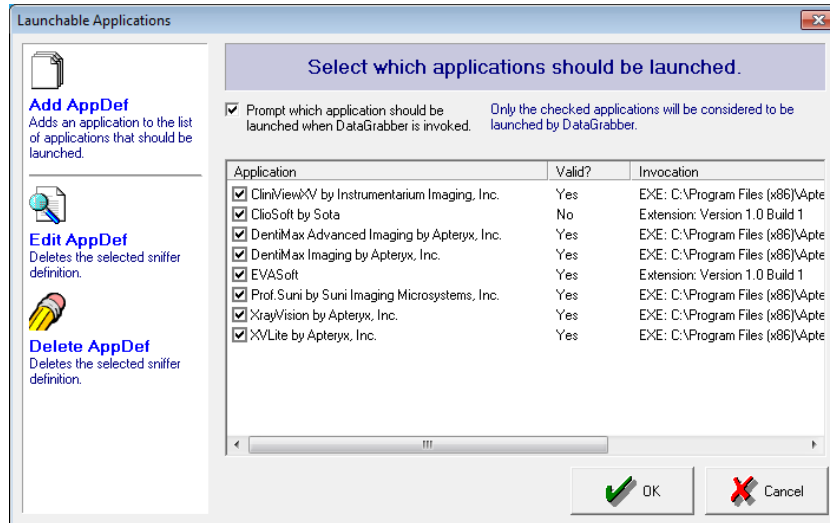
Launchable Applications

Add AppDef
Adds an application to the list of applications that should be launched.

Edit AppDef
Deletes the selected sniffer definition.

Delete AppDef
Deletes the selected sniffer definition.

Select which applications should be launched.

☑ Prompt which application should be launched when DataGrabber is invoked.

Only the checked applications will be considered to be launched by DataGrabber.

| Application | Valid? | Invocation |
|---|---|---|
| ☑ CliniViewXV by Instrumentarium Imaging, Inc. | Yes | EXE: C:\Program Files (x86)\Apte |
| ☑ ClioSoft by Sota | No | Extension: Version 1.0 Build 1 |
| ☑ DentiMax Advanced Imaging by Apteryx, Inc. | Yes | EXE: C:\Program Files (x86)\Apte |
| ☑ DentiMax Imaging by Apteryx, Inc. | Yes | EXE: C:\Program Files (x86)\Apte |
| ☑ EVASoft | Yes | Extension: Version 1.0 Build 1 |
| ☑ Prof.Suni by Suni Imaging Microsystems, Inc. | Yes | EXE: C:\Program Files (x86)\Apte |
| ☑ XrayVision by Apteryx, Inc. | Yes | EXE: C:\Program Files (x86)\Apte |
| ☑ XVLite by Apteryx, Inc. | Yes | EXE: C:\Program Files (x86)\Apte |

OK

Cancel